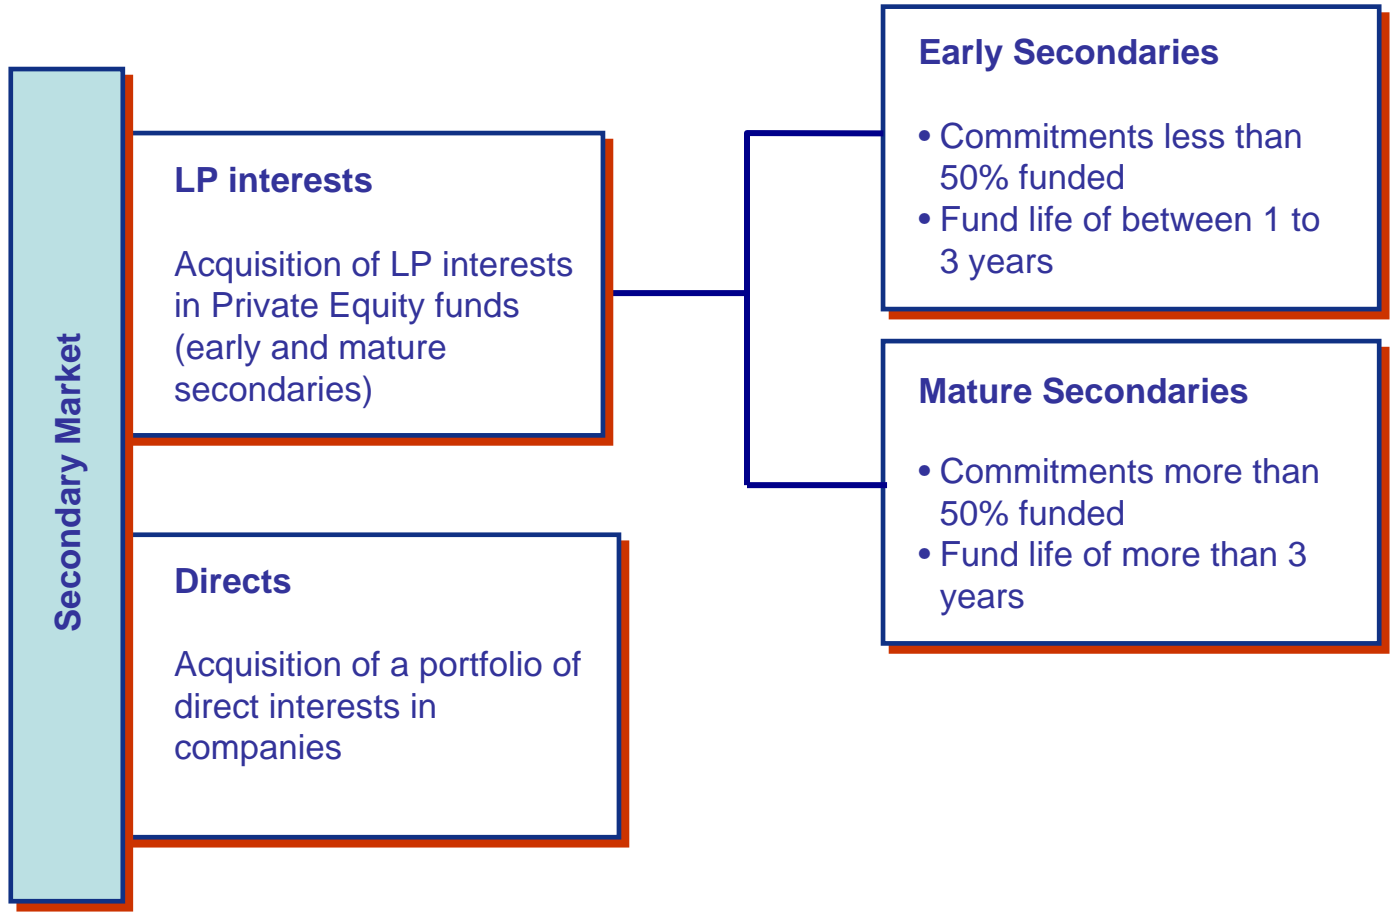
Secondary Market

LP interests

Acquisition of LP interests in Private Equity funds (early and mature secondaries)

Directs

Acquisition of a portfolio of direct interests in companies

Early Secondaries

• Commitments less than 50% funded
• Fund life of between 1 to 3 years

Mature Secondaries

• Commitments more than 50% funded
• Fund life of more than 3 years